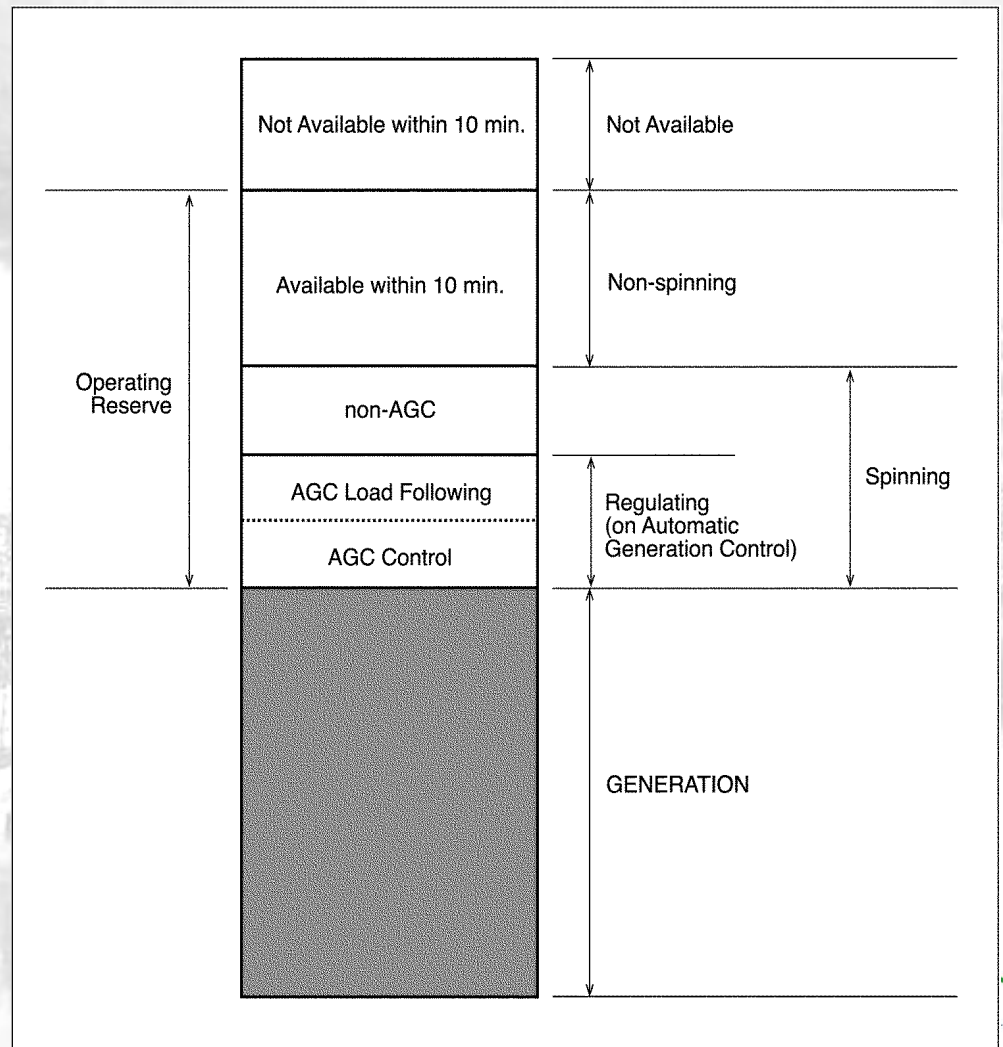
Not Available within 10 min.

Not Available

Operating Reserve

Available within 10 min.

Non-spinning

non-AGC

AGC Load Following

AGC Control

Regulating (on Automatic Generation Control)

Spinning

GENERATION